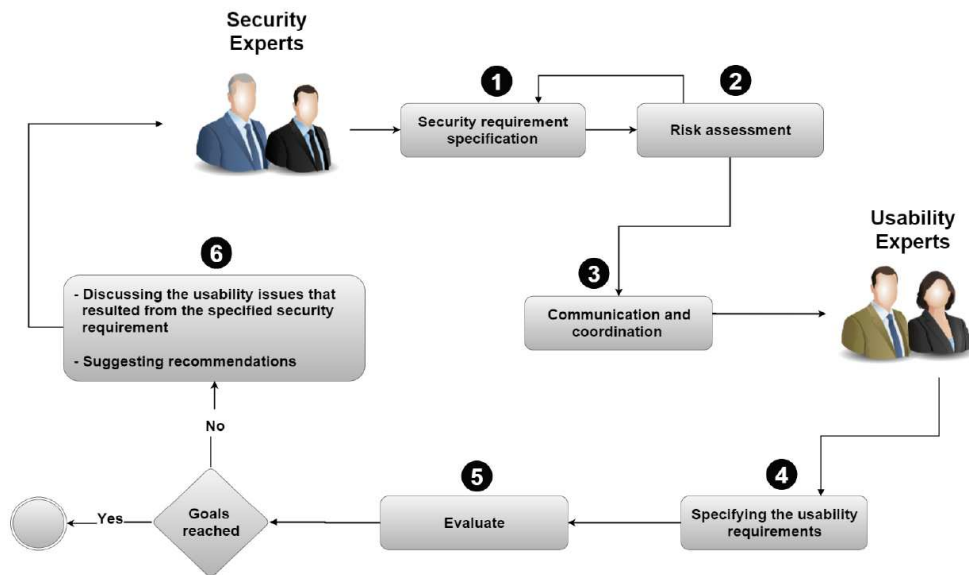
Security Experts

1

Security requirement specification

2

Risk assessment

Usability Experts

3

Communication and coordination

6

- Discussing the usability issues that resulted from the specified security requirement

- Suggesting recommendations

No

4

Specifying the usability requirements

5

Evaluate

Goals reached

Yes